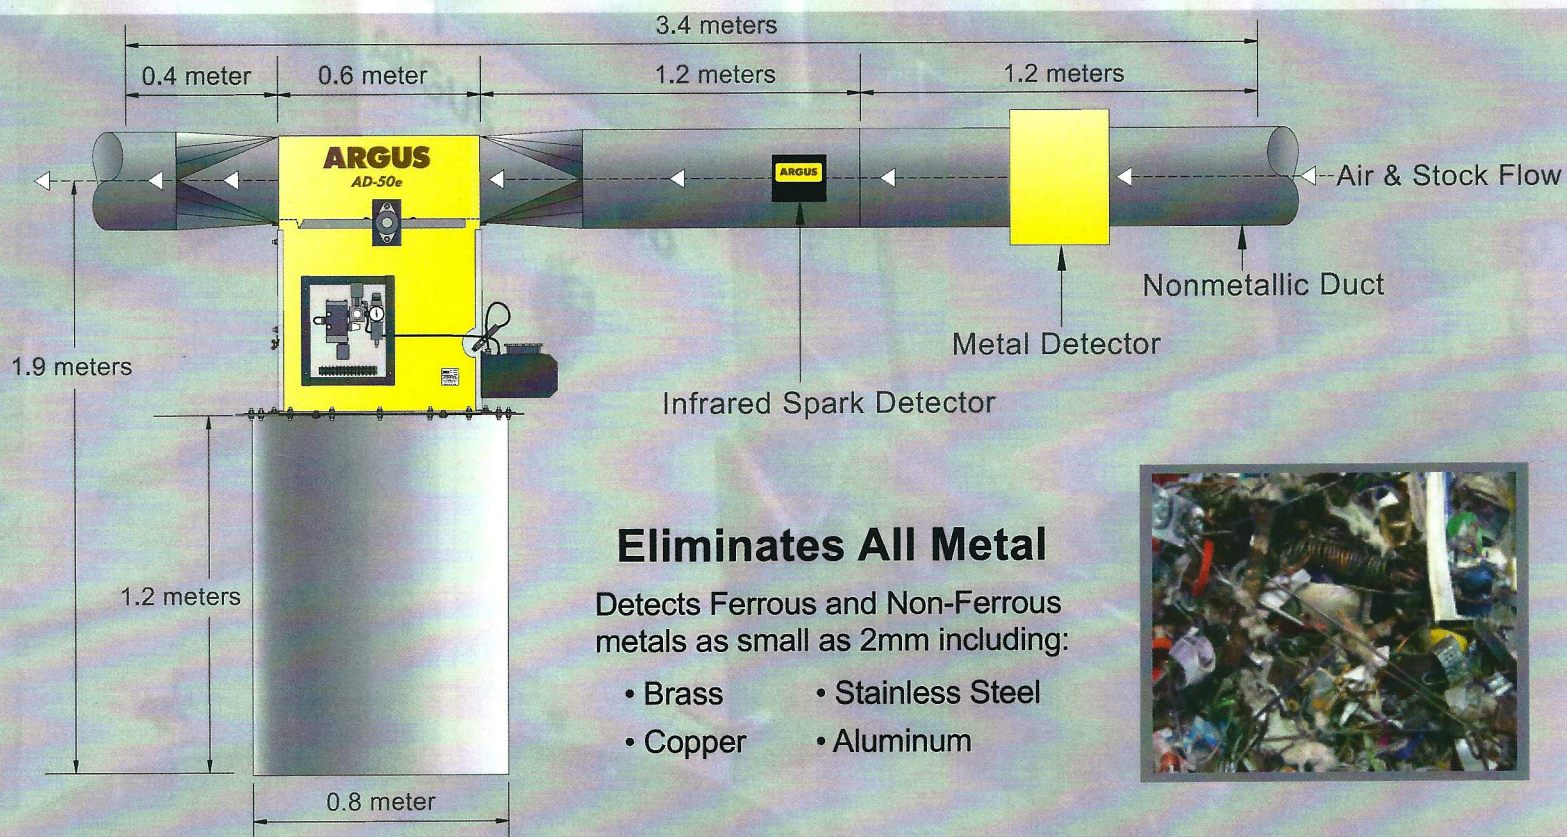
3.4 meters

0.4 meter

0.6 meter

1.2 meters

1.2 meters

ARGUS
AD-50e

ARGUS

Air & Stock Flow

Nonmetallic Duct

Metal Detector

Infrared Spark Detector

1.9 meters

1.2 meters

0.8 meter

Eliminates All Metal

Detects Ferrous and Non-Ferrous metals as small as 2mm including:

• Brass
• Stainless Steel
• Copper
• Aluminum